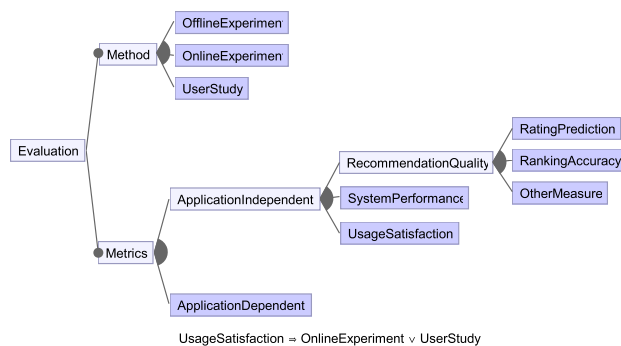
Evaluation

Method

OfflineExperiment

OnlineExperimen

UserStudy

Metrics

ApplicationIndependent

RecommendationQuality

RatingPrediction

RankingAccuracy

OtherMeasure

SystemPerformance

UsageSatisfaction

ApplicationDependent

UsageSatisfaction $\Rightarrow$ OnlineExperiment $\vee$ UserStudy